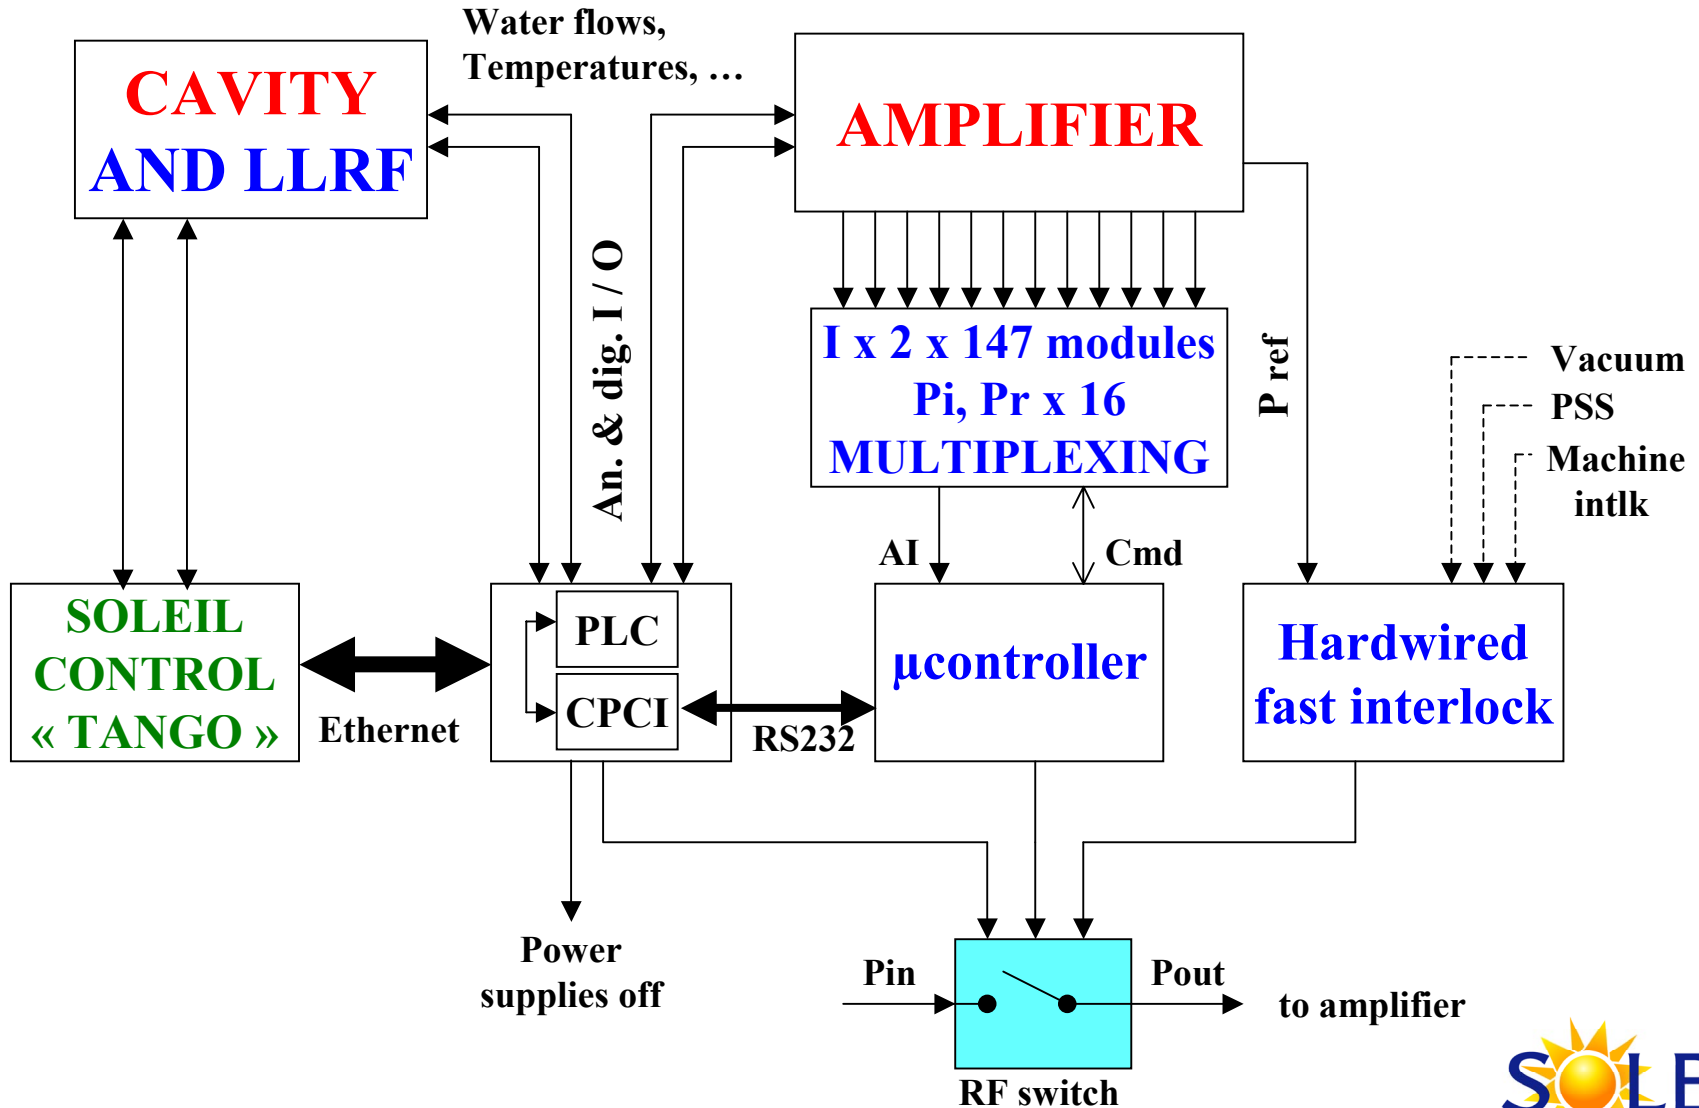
CAVITY AND LLRF

Water flows, Temperatures, …

AMPLIFIER

An. & dig. I / O

I x 2 x 147 modules
Pi, Pr x 16
MULTIPLEXING

P ref

Vacuum
PSS
Machine intlk

AI

Cmd

SOLEIL CONTROL « TANGO »

Ethernet

PLC

CPCI

RS232

µcontroller

Hardwired fast interlock

Power supplies off

Pin

Pout

to amplifier

RF switch

SOLE